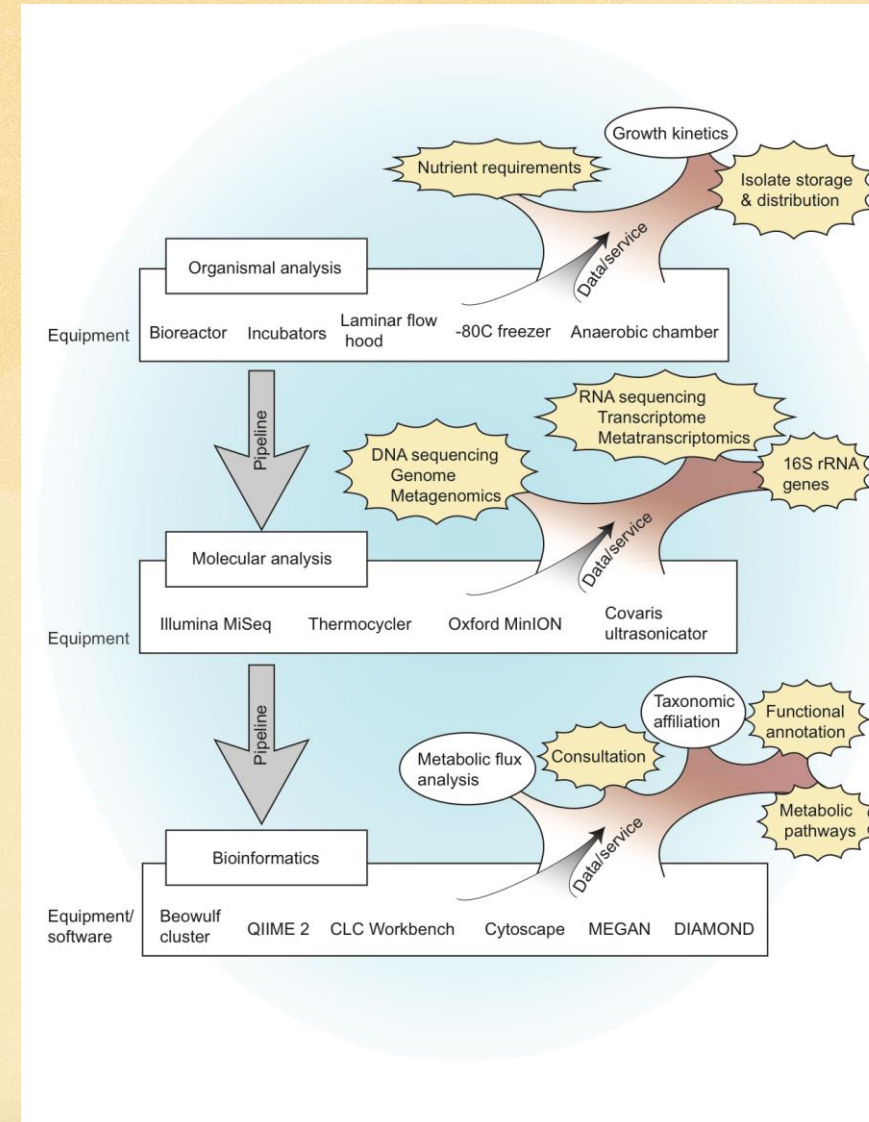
Growth kinetics

Nutrient requirements

Isolate storage & distribution

Data/service

Organismal analysis

Equipment

Bioreactor

Incubators

Laminar flow hood

-80C freezer

Anaerobic chamber

Pipeline

RNA sequencing Transcriptome Metatranscriptomics

DNA sequencing Genome Metagenomics

16S rRNA genes

Data/service

Molecular analysis

Illumina MiSeq

Thermocycler

Oxford MinION

Covaris ultrasonicator

Equipment

Pipeline

Taxonomic affiliation

Functional annotation

Metabolic flux analysis

Consultation

Metabolic pathways

Data/service

Bioinformatics

Equipment/ software

Beowulf cluster

QIIME 2

CLC Workbench

Cytoscape

MEGAN

DIAMOND